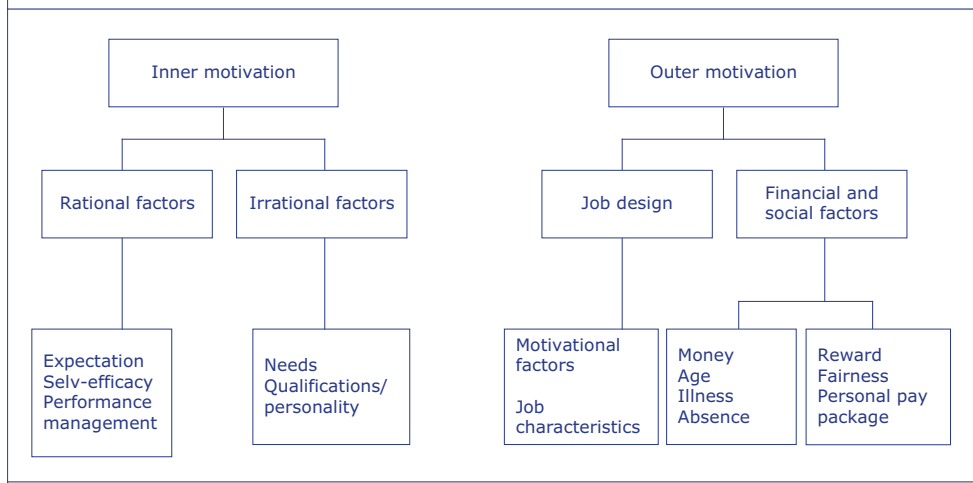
Inner motivation

Rational factors

Irrational factors

Expectation
Selv-efficacy
Performance management

Needs
Qualifications/ personality

Outer motivation

Job design

Financial and social factors

Motivational factors

Job characteristics

Money
Age
Illness
Absence

Reward
Fairness
Personal pay package